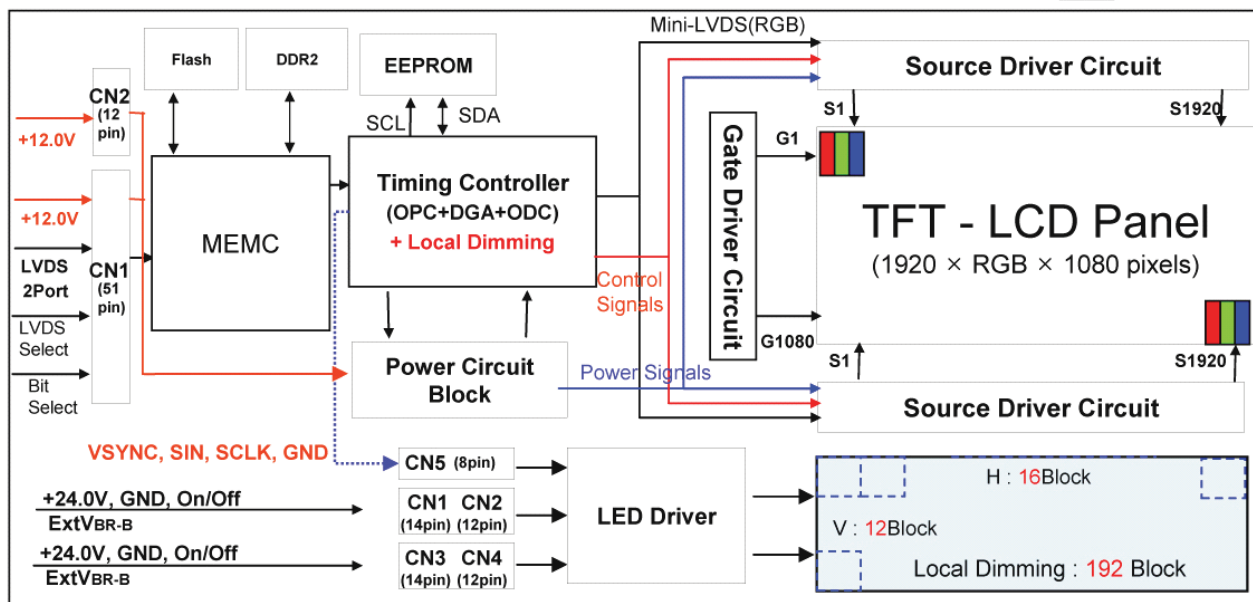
Mini-LVDS(RGB)

Flash

DDR2

EEPROM

SCL

SDA

CN2 (12 pin)

+12.0V

+12.0V

LVDS 2Port

CN1 (51 pin)

LVDS Select

Bit Select

MEMC

Timing Controller (OPC+DGA+ODC) + Local Dimming

Control Signals

Gate Driver Circuit

G1

G1080

Source Driver Circuit

S1

S1920

TFT - LCD Panel (1920 × RGB × 1080 pixels)

S1

S1920

Power Circuit Block

Power Signals

Source Driver Circuit

VSYNC, SIN, SCLK, GND

CN5 (8pin)

+24.0V, GND, On/Off ExtVBR-B

CN1 (14pin) CN2 (12pin)

LED Driver

+24.0V, GND, On/Off ExtVBR-B

CN3 (14pin) CN4 (12pin)

H : 16Block

V : 12Block

Local Dimming : 192 Block